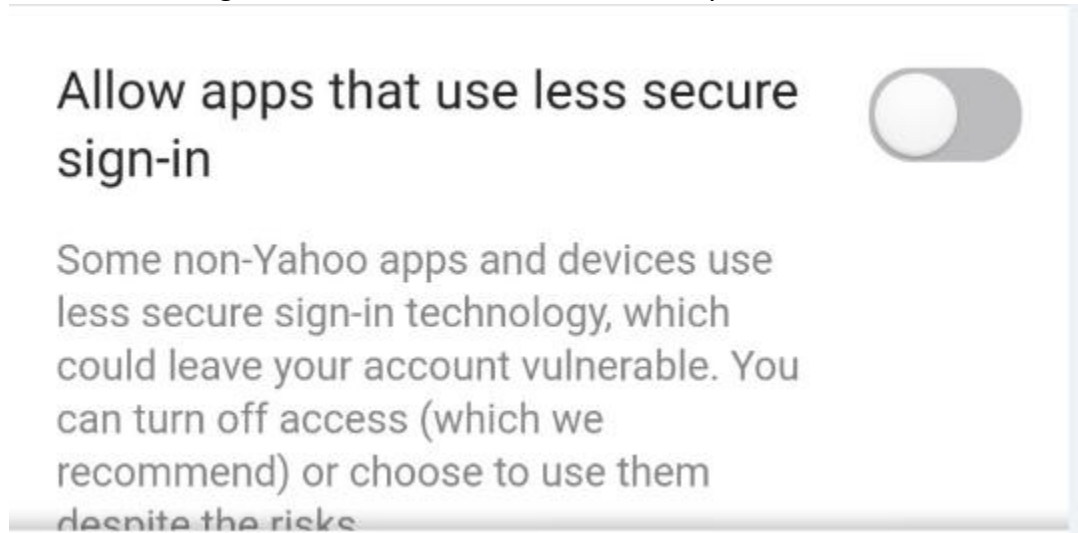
Allow apps that use less secure sign-in

Some non-Yahoo apps and devices use less secure sign-in technology, which could leave your account vulnerable. You can turn off access (which we recommend) or choose to use them despite the risks